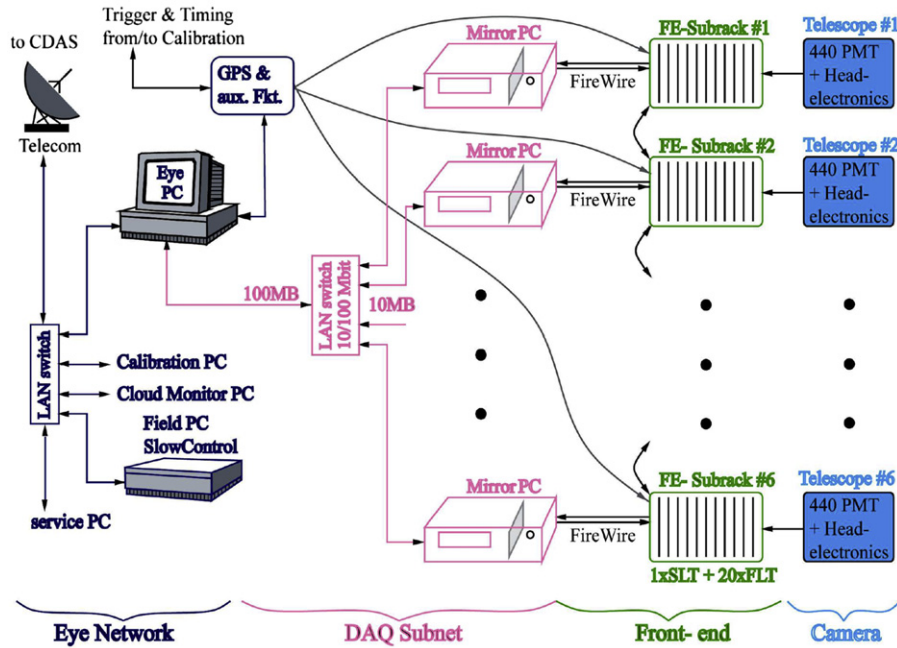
Trigger & Timing
from/to Calibration

to CDAS

Telecom

GPS &
aux. Fkt.

Eye
PC

Mirror PC

FE-Subrack #1

Telescope #1

440 PMT
+ Head-
electronics

FireWire

Mirror PC

FE- Subrack #2

Telescope #2

440 PMT
+ Head-
electronics

FireWire

100MB

LAN switch
10/100 Mbit

10MB

LAN switch

Calibration PC

Cloud Monitor PC

Field PC
SlowControl

service PC

Mirror PC

FE- Subrack #6

Telescope #6

440 PMT
+ Head-
electronics

FireWire

1xSLT + 20xFLT

Eye Network

DAQ Subnet

Front- end

Camera